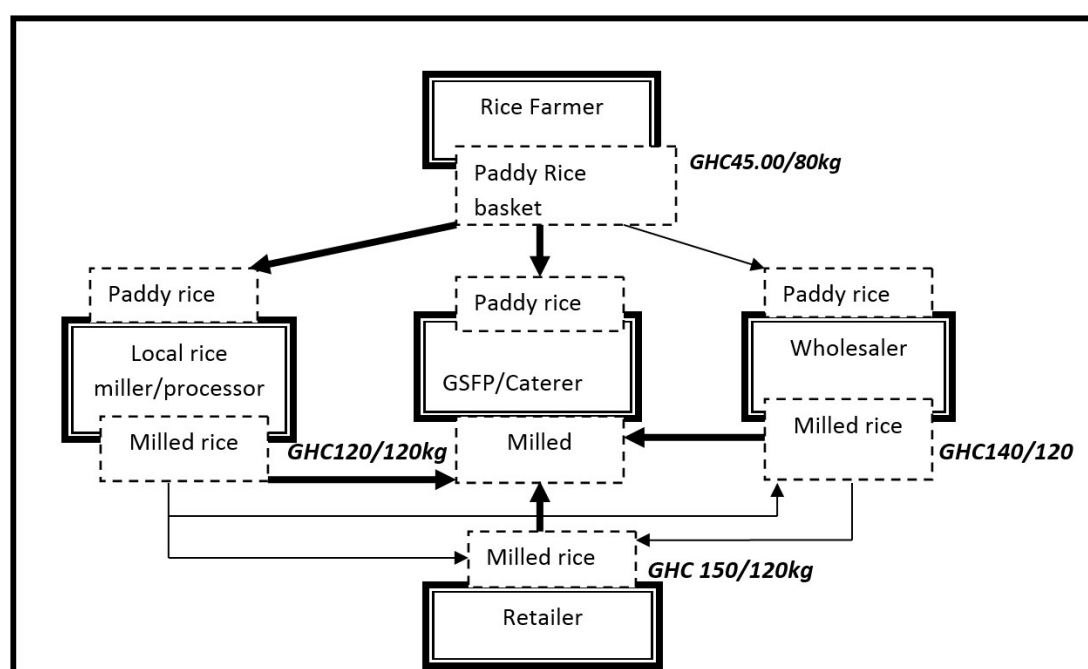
Rice Farmer

Paddy Rice basket

GHC45.00/80kg

Paddy rice

Local rice miller/processor

Milled rice

Paddy rice

GSFP/Caterer

Milled

Paddy rice

Wholesaler

Milled rice

GHC120/120kg

GHC140/120

Milled rice

GHC 150/120kg

Retailer